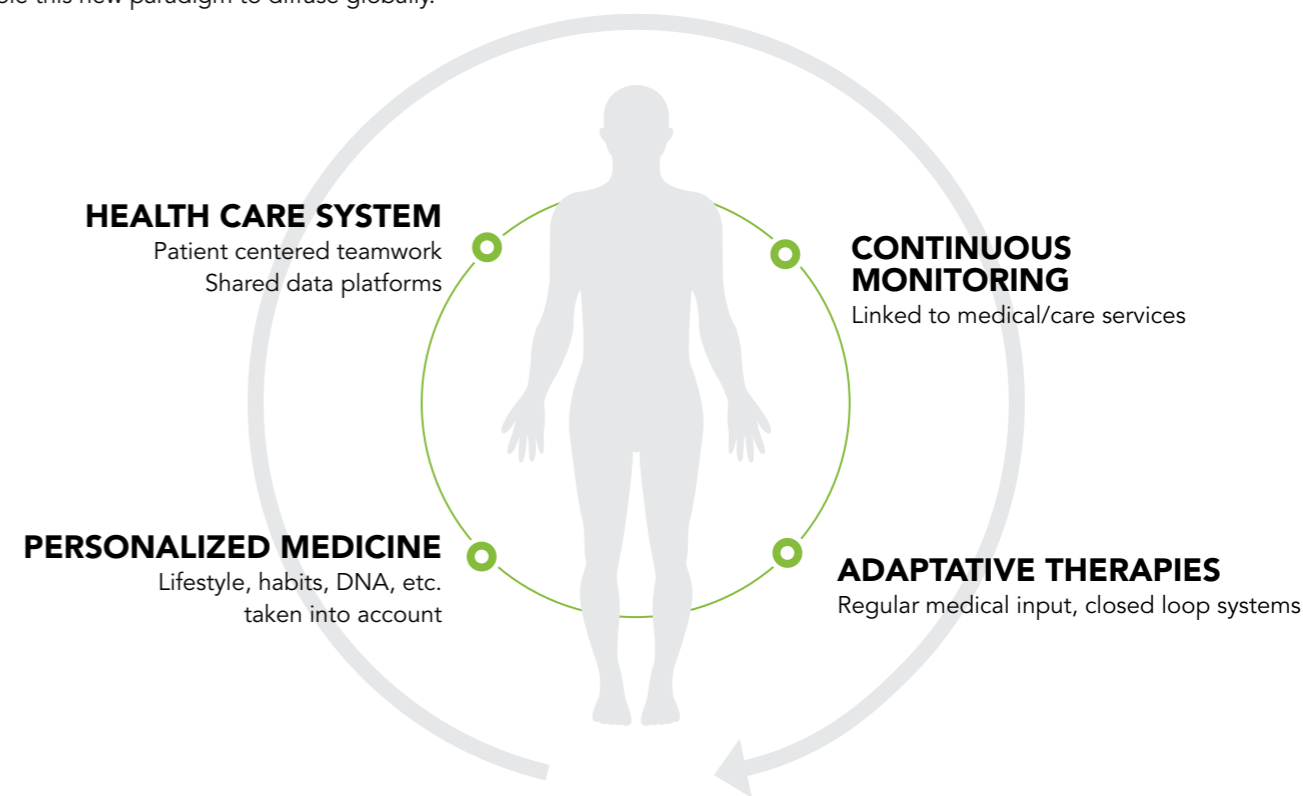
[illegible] this new paradigm to diffuse globally.

HEALTH CARE SYSTEM
Patient centered teamwork
Shared data platforms

CONTINUOUS MONITORING
Linked to medical/care services

PERSONALIZED MEDICINE
Lifestyle, habits, DNA, etc. taken into account

ADAPTATIVE THERAPIES
Regular medical input, closed loop systems